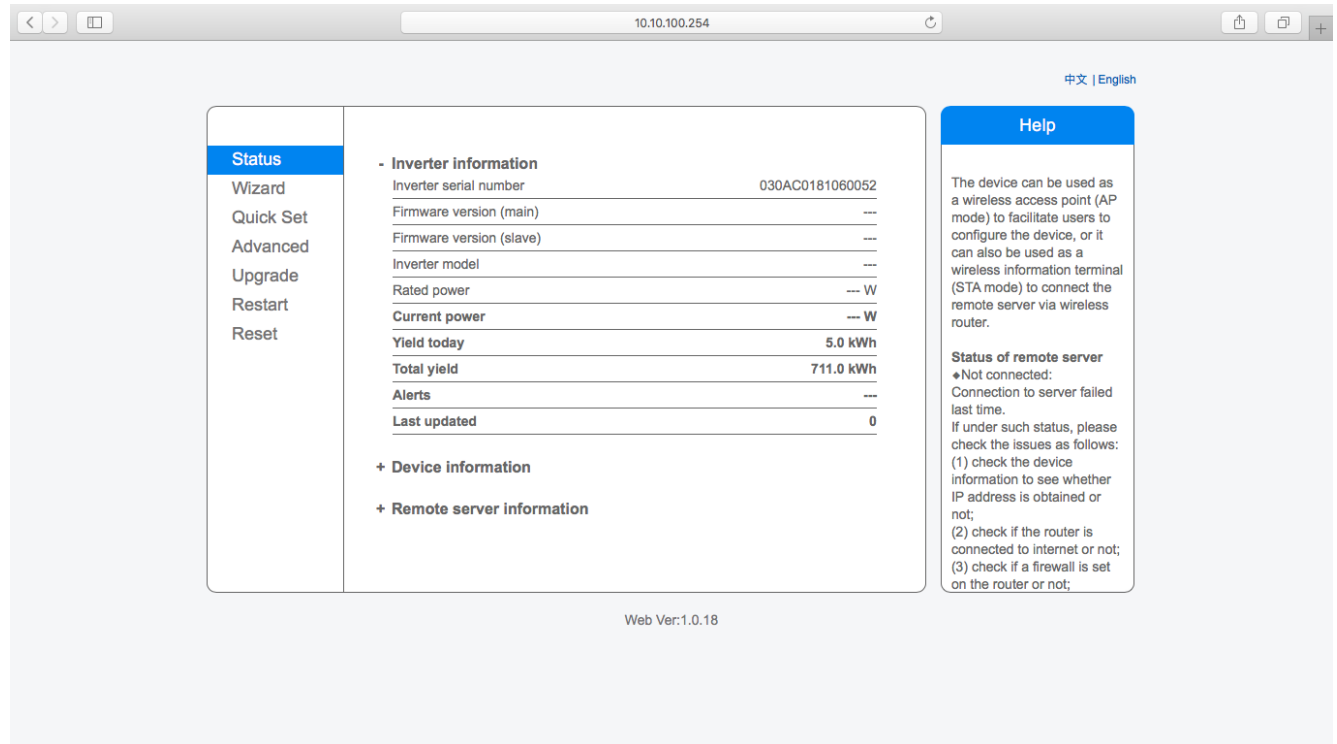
10.10.100.254

中文 | English

Status
Wizard
Quick Set
Advanced
Upgrade
Restart
Reset

- Inverter information

| | |
|---|---|
| Inverter serial number | 030AC0181060052 |
| Firmware version (main) | --- |
| Firmware version (slave) | --- |
| Inverter model | --- |
| Rated power | --- W |
| Current power | --- W |
| Yield today | 5.0 kWh |
| Total yield | 711.0 kWh |
| Alerts | --- |
| Last updated | 0 |

+ Device information

+ Remote server information

Help

The device can be used as a wireless access point (AP mode) to facilitate users to configure the device, or it can also be used as a wireless information terminal (STA mode) to connect the remote server via wireless router.

Status of remote server
◆Not connected:
Connection to server failed last time.
If under such status, please check the issues as follows:
(1) check the device information to see whether IP address is obtained or not;
(2) check if the router is connected to internet or not;
(3) check if a firewall is set on the router or not;

Web Ver:1.0.18